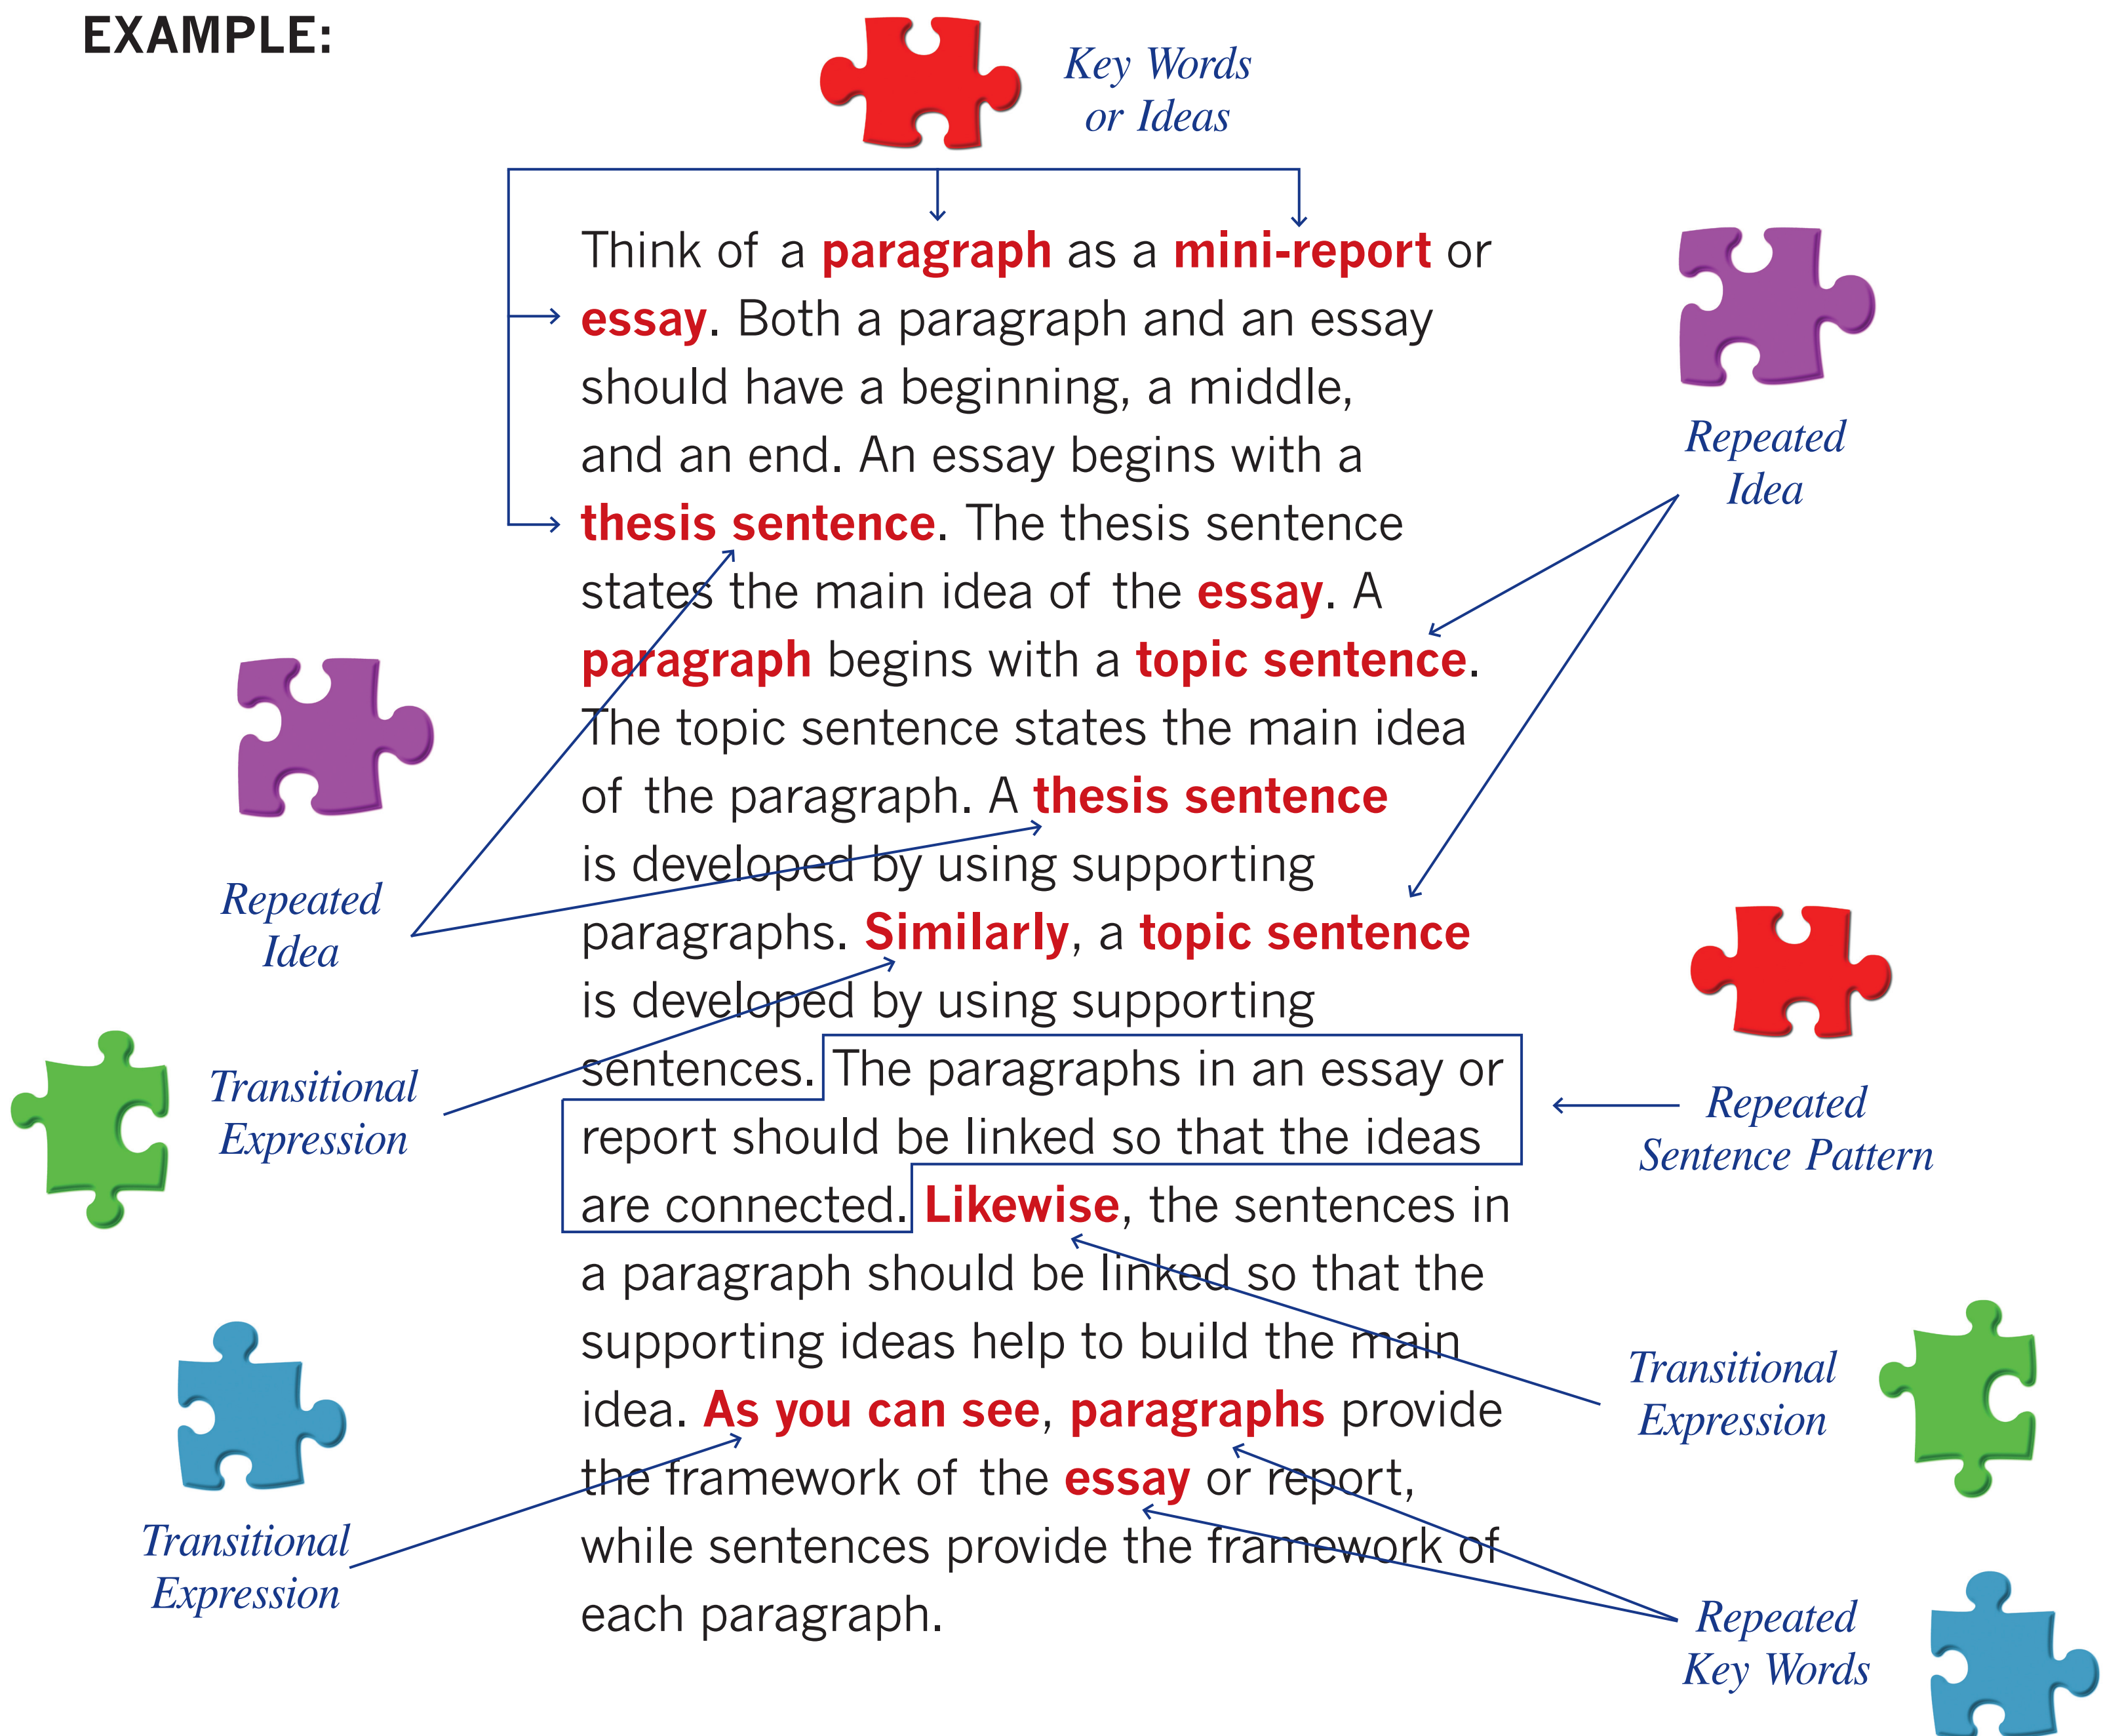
EXAMPLE:

Key Words or Ideas

Think of a paragraph as a mini-report or essay. Both a paragraph and an essay should have a beginning, a middle, and an end. An essay begins with a thesis sentence. The thesis sentence states the main idea of the essay. A paragraph begins with a topic sentence. The topic sentence states the main idea of the paragraph. A thesis sentence is developed by using supporting paragraphs. Similarly, a topic sentence is developed by using supporting sentences. The paragraphs in an essay or report should be linked so that the ideas are connected. Likewise, the sentences in a paragraph should be linked so that the supporting ideas help to build the main idea. As you can see, paragraphs provide the framework of the essay or report, while sentences provide the framework of each paragraph.

Repeated Idea

Repeated Idea

Transitional Expression

Repeated Sentence Pattern

Transitional Expression

Transitional Expression

Repeated Key Words